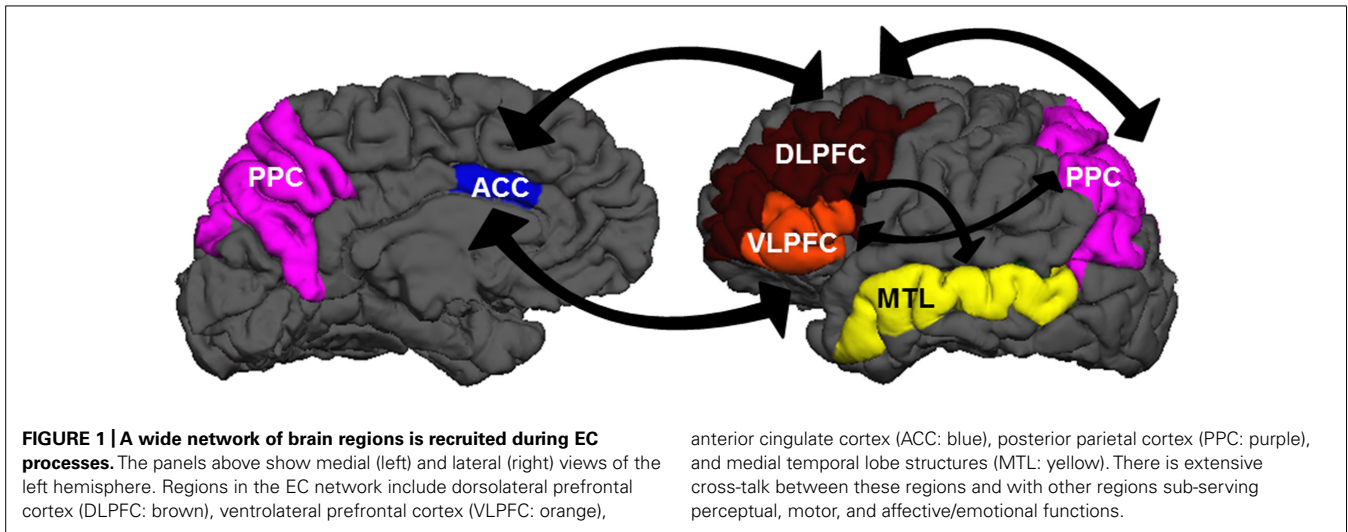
PPC

ACC

DLPFC

VLPFC

PPC

MTL

**FIGURE 1 | A wide network of brain regions is recruited during EC processes.** The panels above show medial (left) and lateral (right) views of the left hemisphere. Regions in the EC network include dorsolateral prefrontal cortex (DLPFC: brown), ventrolateral prefrontal cortex (VLPFC: orange), anterior cingulate cortex (ACC: blue), posterior parietal cortex (PPC: purple), and medial temporal lobe structures (MTL: yellow). There is extensive cross-talk between these regions and with other regions sub-serving perceptual, motor, and affective/emotional functions.